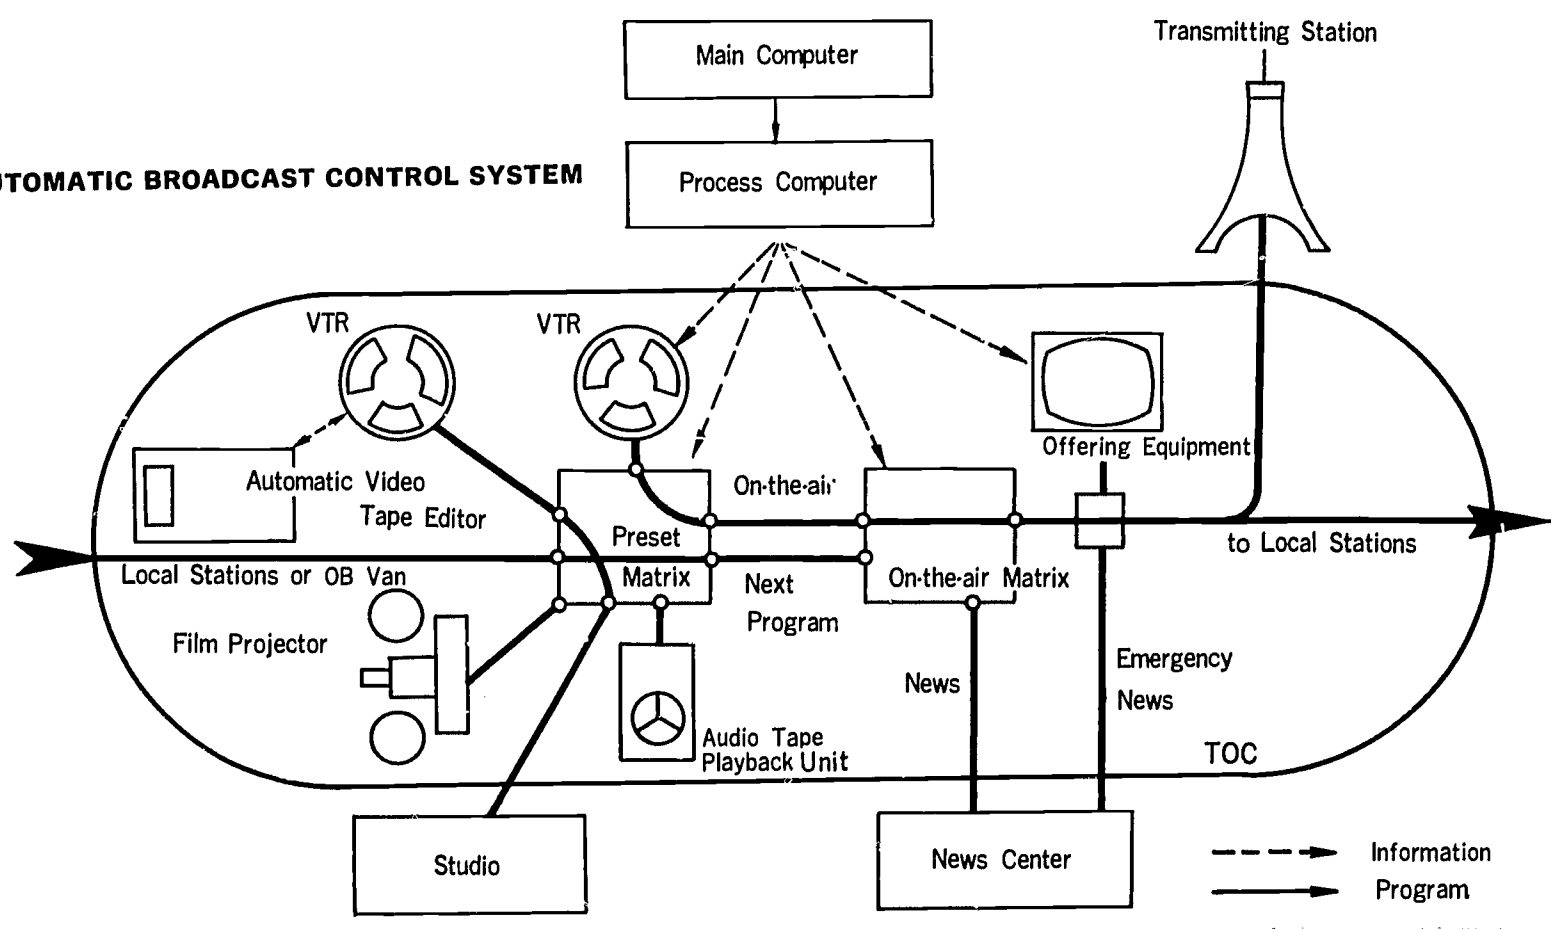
TOMATIC BROADCAST CONTROL SYSTEM

Main Computer

Process Computer

Transmitting Station

VTR

VTR

Offering Equipment

Automatic Video Tape Editor

On-the-air

Preset

Matrix

Local Stations or OB Van

Next Program

On-the-air Matrix

to Local Stations

Film Projector

Audio Tape Playback Unit

News

Emergency News

TOC

Studio

News Center

Information

Program